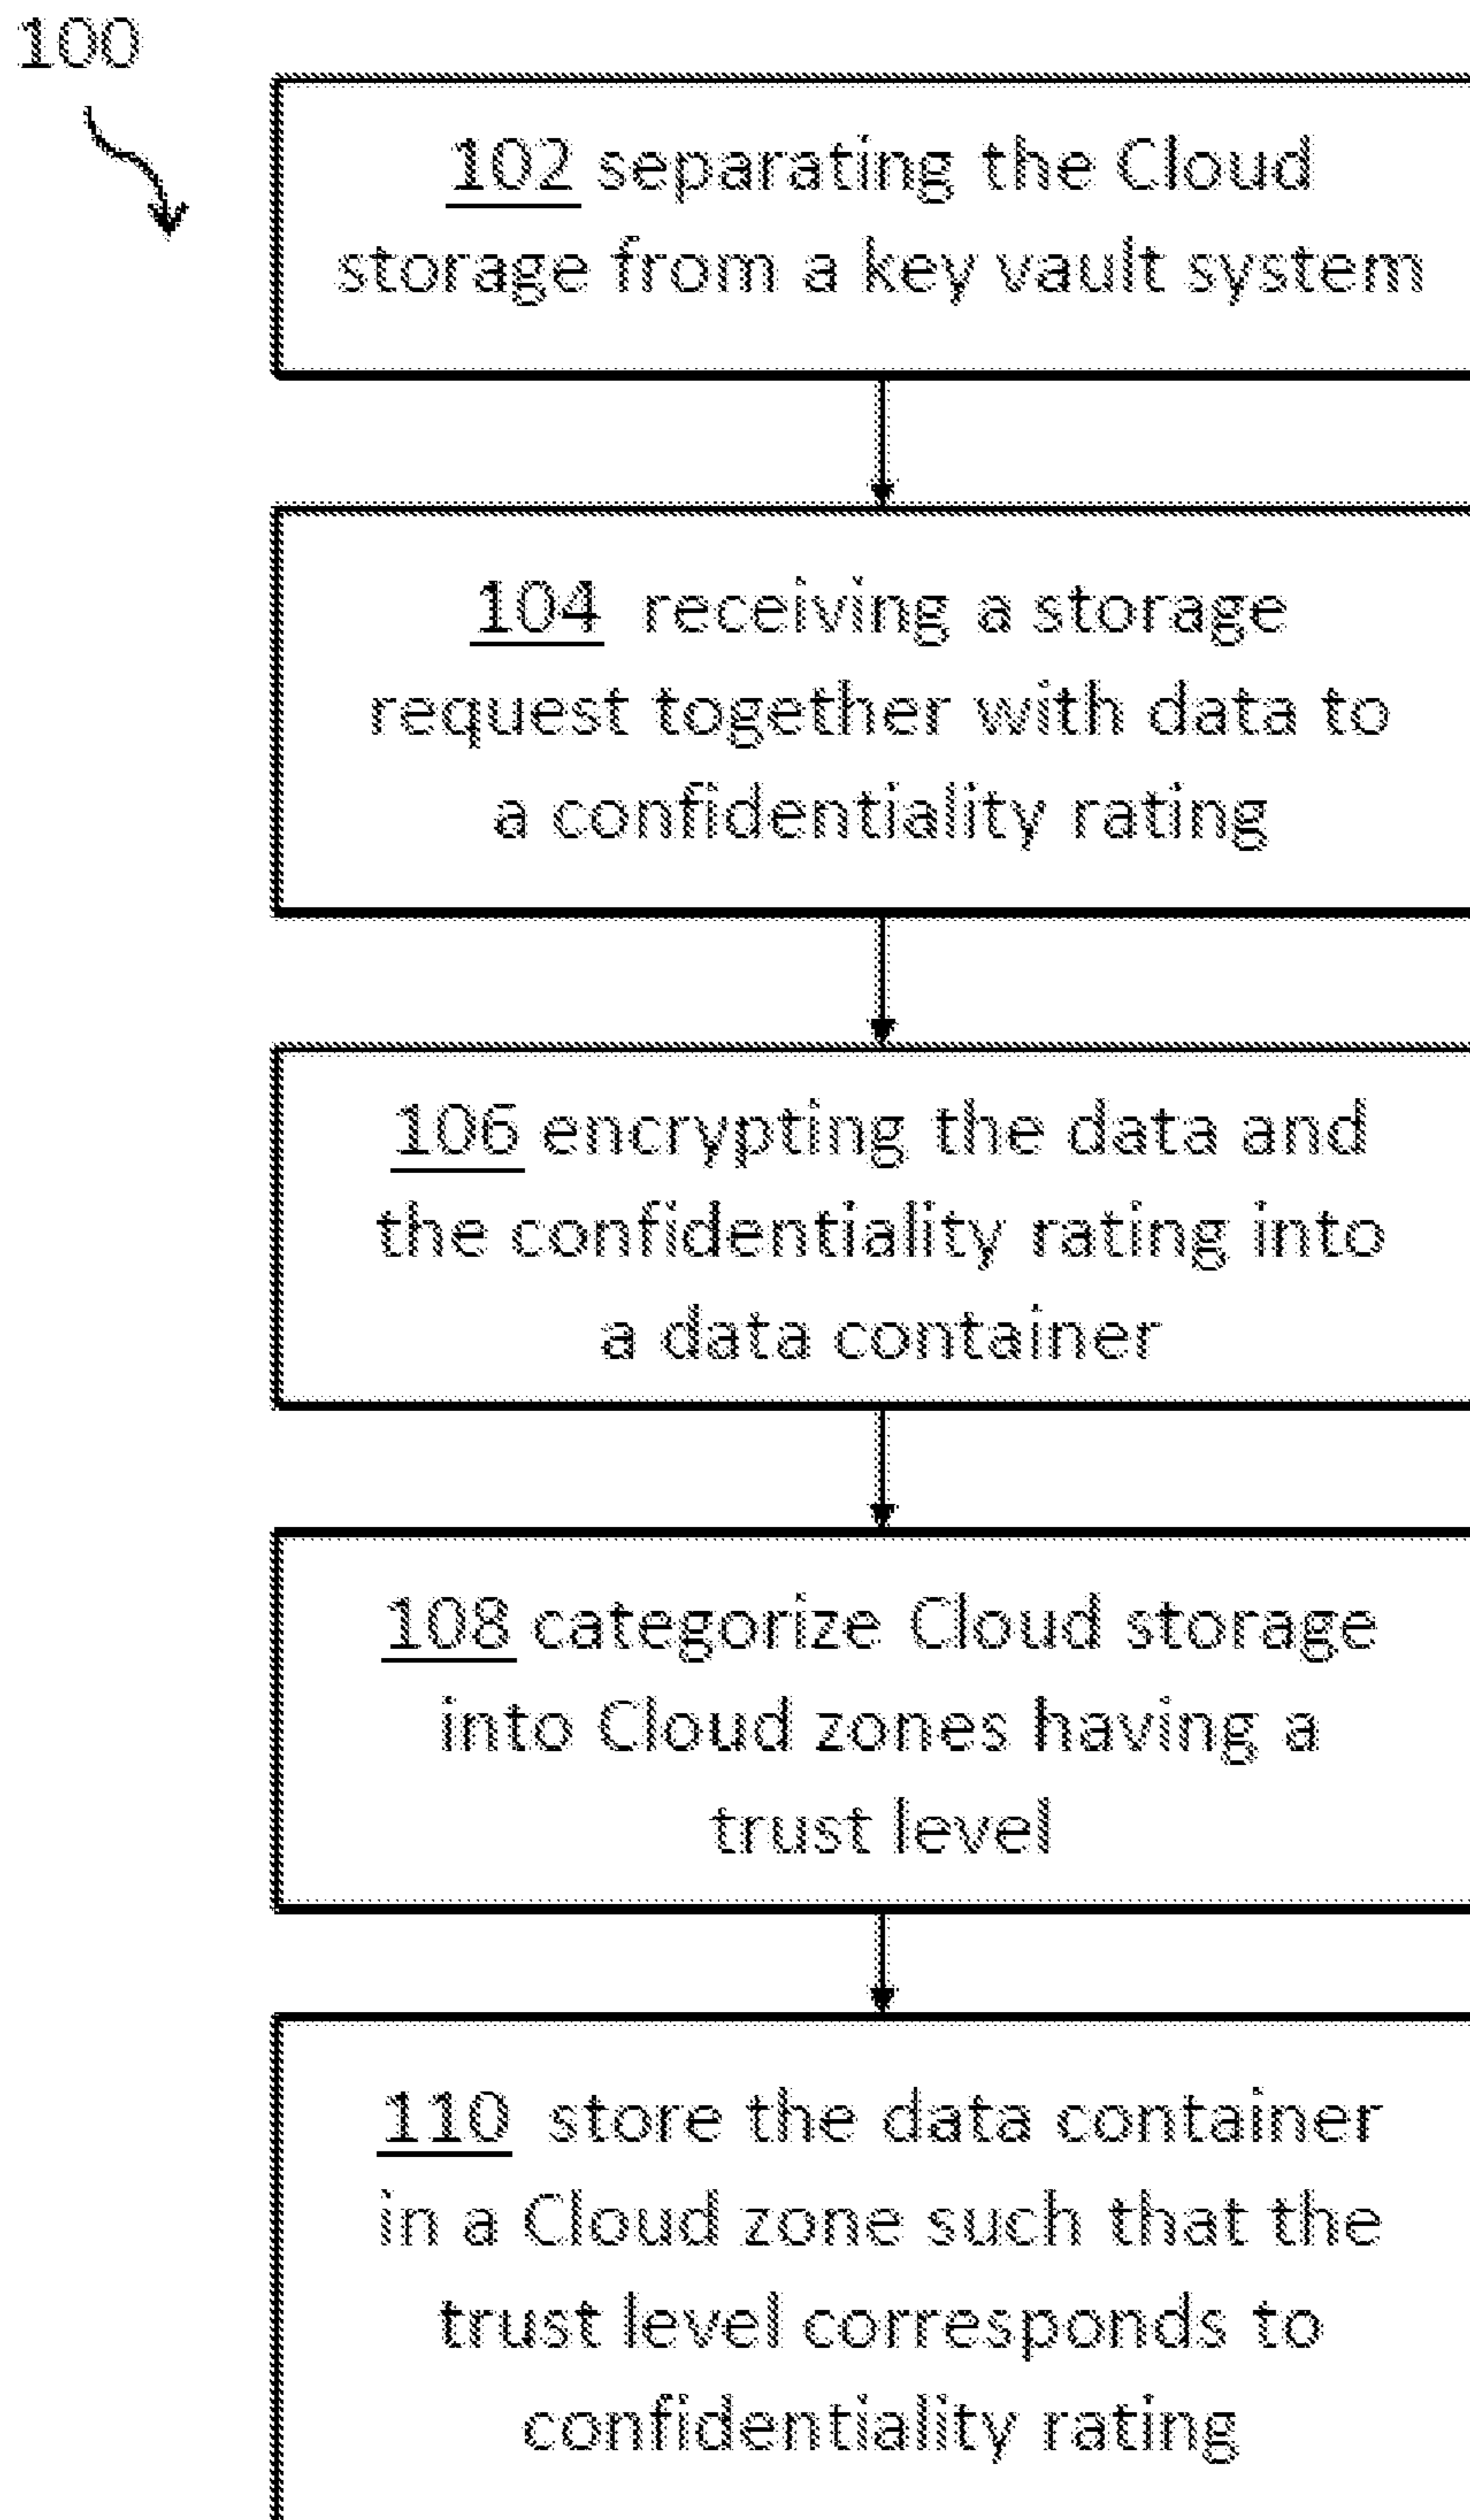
100

102 separating the Cloud storage from a key vault system

104 receiving a storage request together with data to a confidentiality rating

106 encrypting the data and the confidentiality rating into a data container

108 categorize Cloud storage into Cloud zones having a trust level

110 store the data container in a Cloud zone such that the trust level corresponds to confidentiality rating